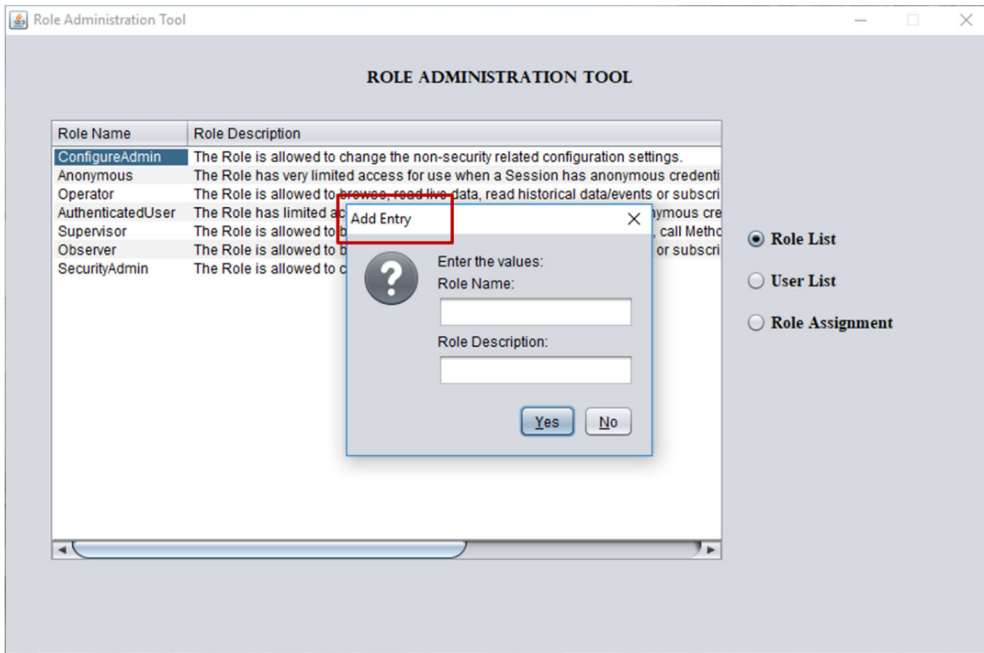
Role Administration Tool

ROLE ADMINISTRATION TOOL

| Role Name | Role Description |
|---|---|
| ConfigureAdmin | The Role is allowed to change the non-security related configuration settings. |
| Anonymous | The Role has very limited access for use when a Session has anonymous credenti |
| Operator | The Role is allowed to browse, read live data, read historical data/events or subscri |
| AuthenticatedUser | The Role has limited ac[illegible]nymous cre |
| Supervisor | The Role is allowed to b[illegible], call Metho |
| Observer | The Role is allowed to b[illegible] or subscri |
| SecurityAdmin | The Role is allowed to c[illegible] |

Add Entry

Enter the values:
Role Name:

Role Description:

Yes No

Role List
User List
Role Assignment